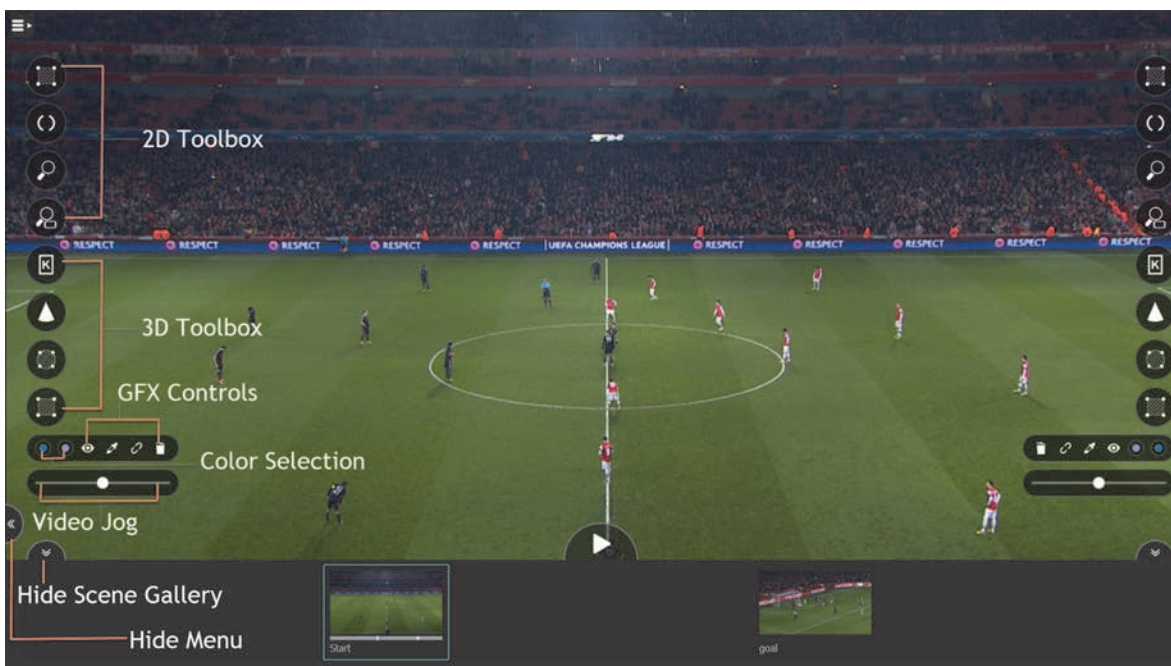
2D Toolbox

RESPECT RESPECT RESPECT RESPECT RESPECT UEFA CHAMPIONS LEAGUE RESPECT RESPECT RESPECT RESPECT RESPECT

3D Toolbox

GFX Controls

Color Selection

Video Jog

Hide Scene Gallery

Hide Menu

Start

goal